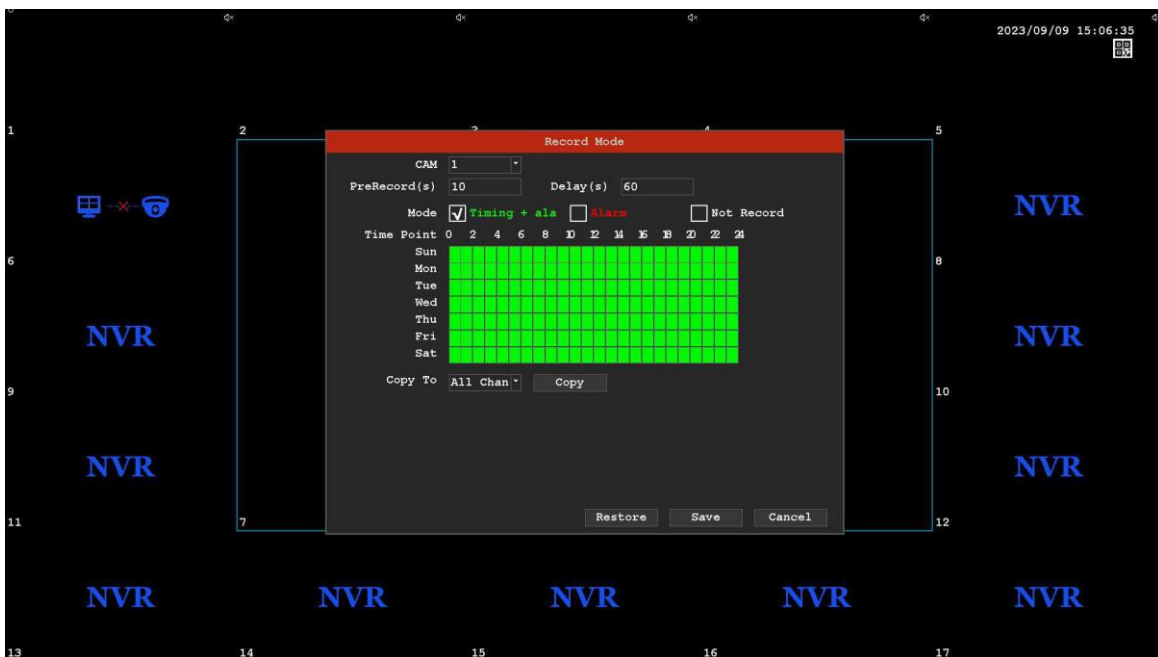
2023/09/09 15:06:35

1
2
3
4
5

Record Mode

CAM 1
PreRecord(s) 10 Delay(s) 60
Mode Timing + ala Alarm Not Record
Time Point 0 2 4 6 8 10 12 14 16 18 20 22 24
Sun
Mon
Tue
Wed
Thu
Fri
Sat

Copy To All Chan Copy

Restore Save Cancel

NVR
6
8
NVR
NVR
9
10
NVR
NVR
11
7
12
NVR NVR NVR NVR NVR
13
14
15
16
17